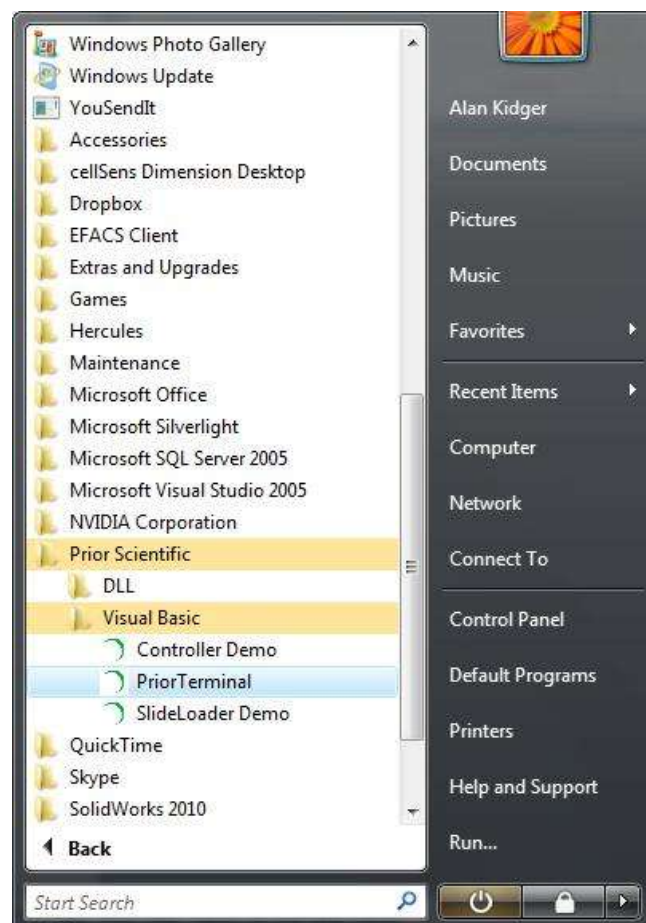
Windows Photo Gallery
Windows Update
YouSendIt
Accessories
cellSens Dimension Desktop
Dropbox
EFACS Client
Extras and Upgrades
Games
Hercules
Maintenance
Microsoft Office
Microsoft Silverlight
Microsoft SQL Server 2005
Microsoft Visual Studio 2005
NVIDIA Corporation
Prior Scientific
DLL
Visual Basic
Controller Demo
PriorTerminal
SlideLoader Demo
QuickTime
Skype
SolidWorks 2010
Back

Start Search

Alan Kidger
Documents
Pictures
Music
Favorites
Recent Items
Computer
Network
Connect To
Control Panel
Default Programs
Printers
Help and Support
Run...